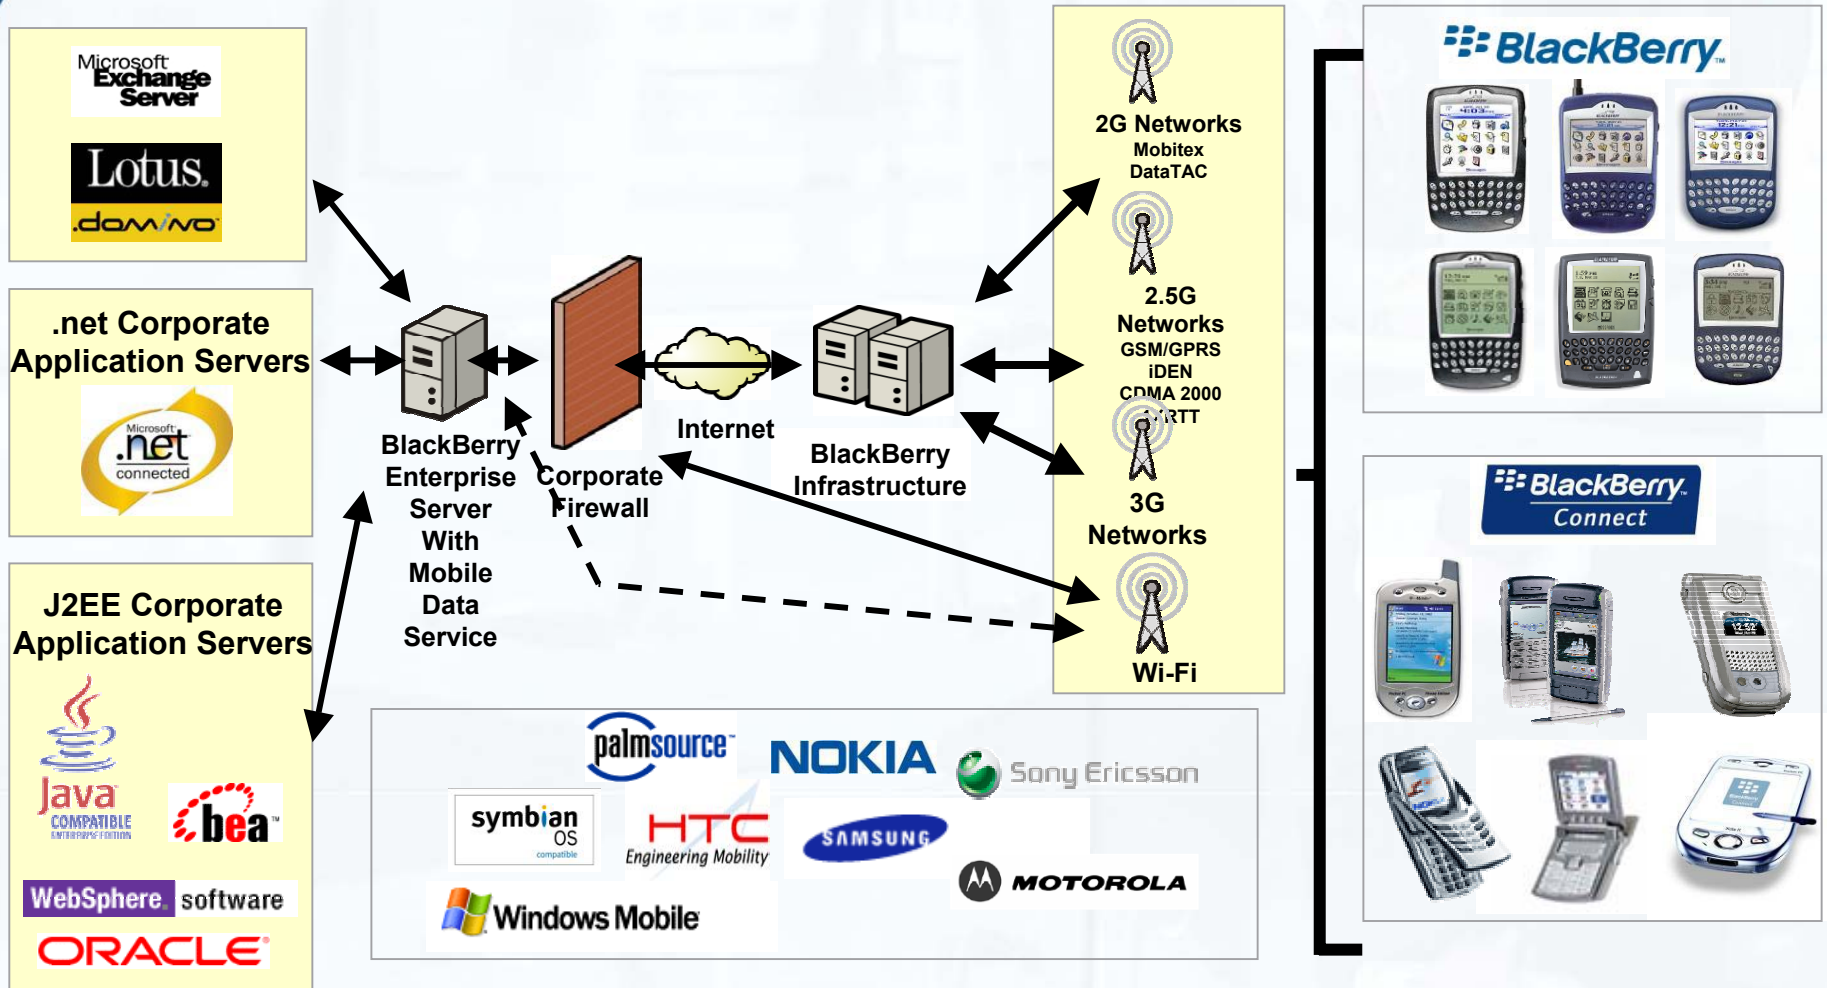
Microsoft Exchange Server

Lotus. .domino

.net Corporate Application Servers

Microsoft .net connected

J2EE Corporate Application Servers

Java COMPATIBLE ENTERPRISE EDITION

bea

WebSphere software

ORACLE

BlackBerry Enterprise Server With Mobile Data Service

Corporate Firewall

Internet

BlackBerry Infrastructure

2G Networks
Mobitex
DataTAC

2.5G Networks
GSM/GPRS
iDEN
CDMA 2000
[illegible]RTT

3G Networks

Wi-Fi

BlackBerry

BlackBerry Connect

palmsource

NOKIA

Sony Ericsson

symbian OS compatible

HTC Engineering Mobility

SAMSUNG

MOTOROLA

Windows Mobile